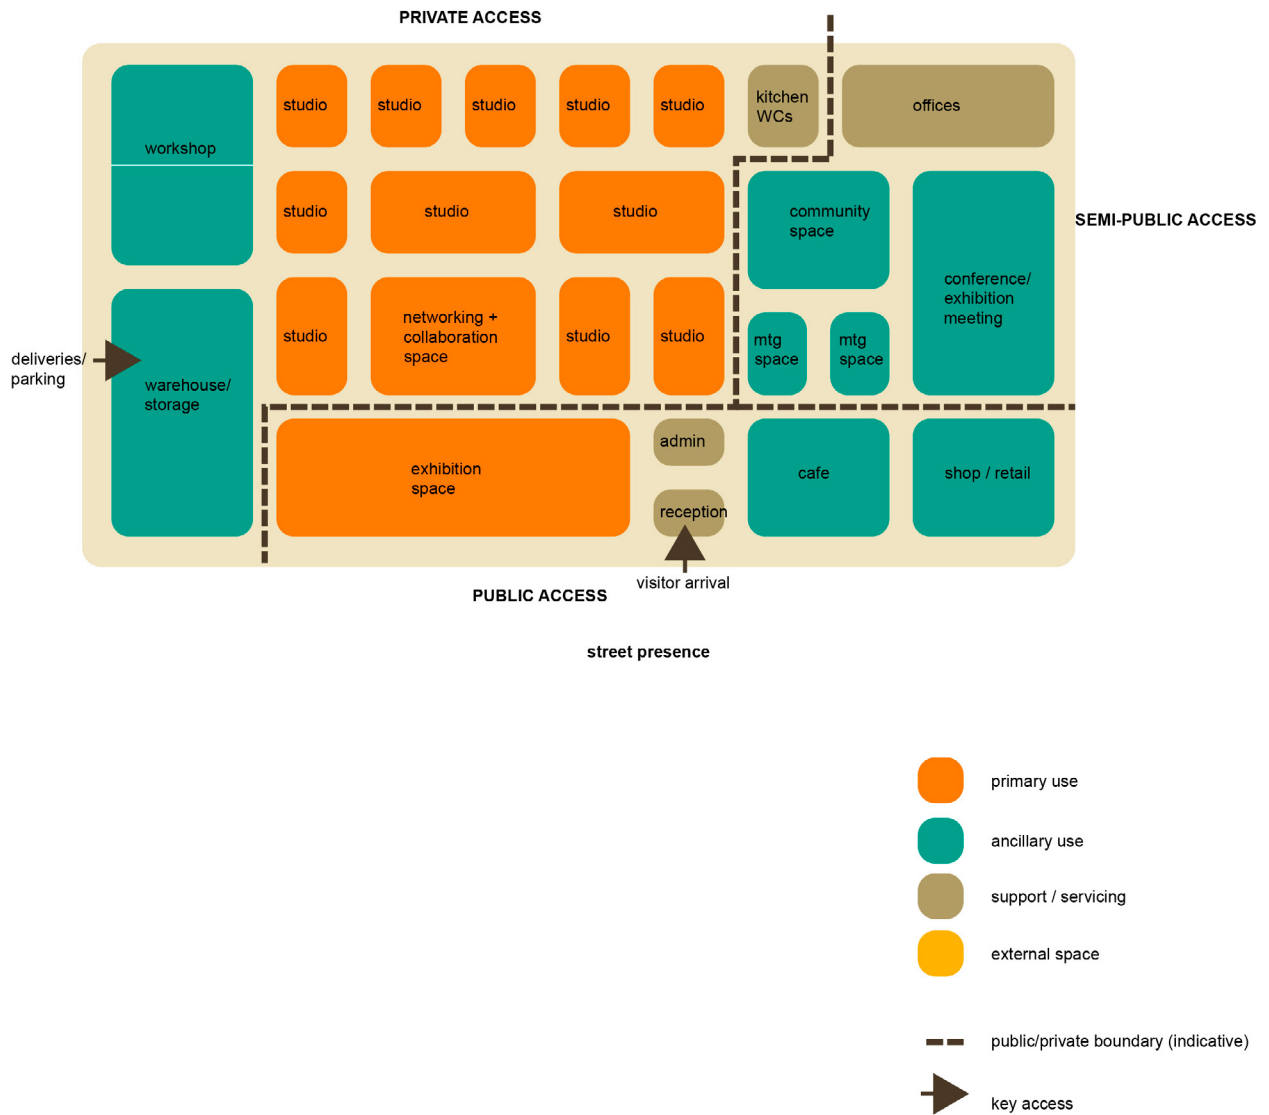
PRIVATE ACCESS

workshop

studio

studio

studio

studio

studio

kitchen WCs

offices

studio

studio

studio

community space

SEMI-PUBLIC ACCESS

conference/ exhibition meeting

studio

networking + collaboration space

studio

studio

mtg space

mtg space

deliveries/ parking

warehouse/ storage

exhibition space

admin

cafe

shop / retail

reception

visitor arrival

PUBLIC ACCESS

street presence

primary use

ancillary use

support / servicing

external space

public/private boundary (indicative)

key access